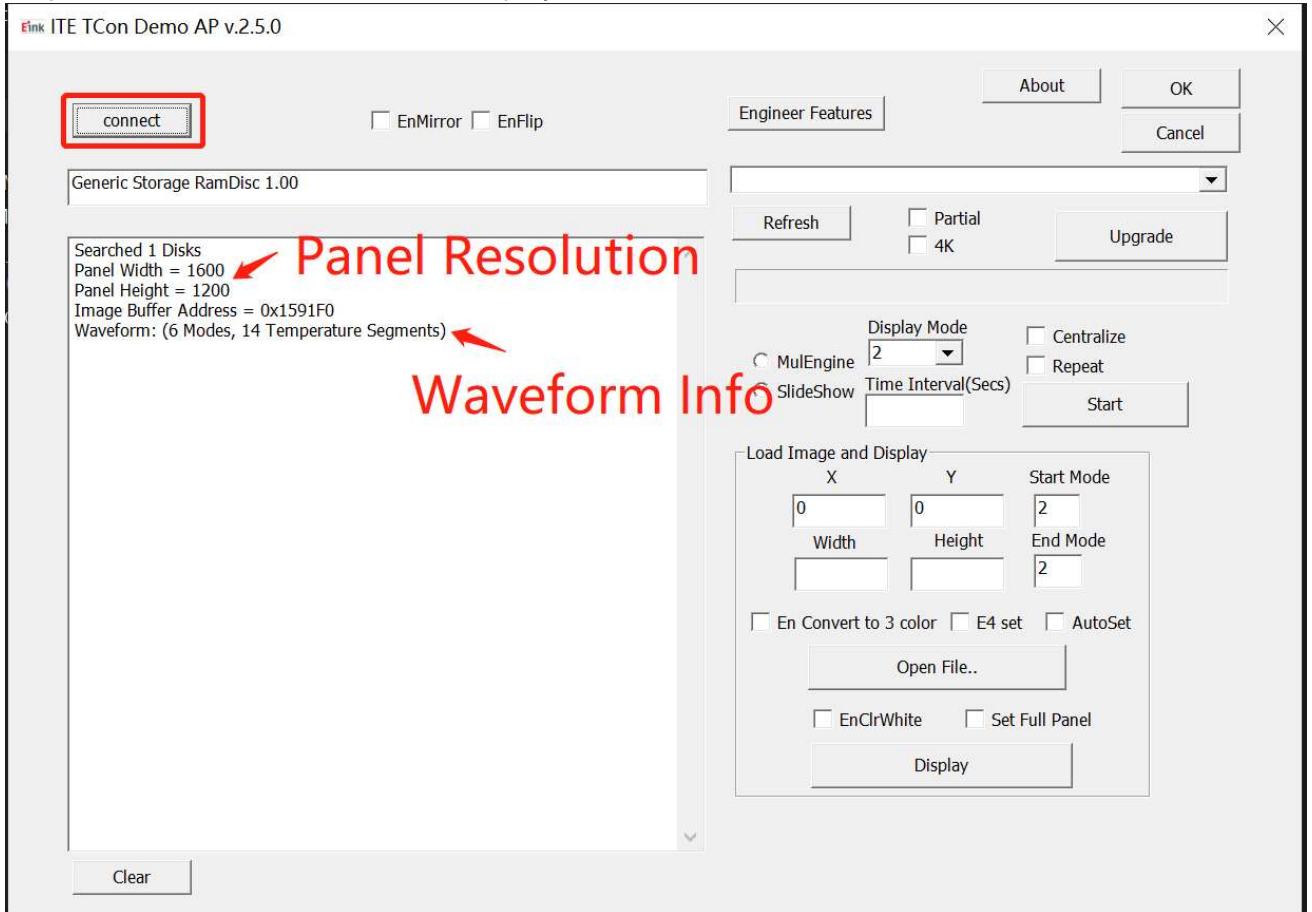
Eink ITE TCon Demo AP v.2.5.0

connect

EnMirror EnFlip

Engineer Features

About

OK

Cancel

Generic Storage RamDisc 1.00

Refresh

Partial

4K

Upgrade

Searched 1 Disks
Panel Width = 1600
Panel Height = 1200
Image Buffer Address = 0x1591F0
Waveform: (6 Modes, 14 Temperature Segments)

Panel Resolution

Waveform Info

Display Mode

2

Centralize

Repeat

MulEngine

SlideShow

Time Interval(Secs)

Start

Load Image and Display

X

Y

Start Mode

0

0

2

Width

Height

End Mode

2

En Convert to 3 color E4 set AutoSet

Open File..

EnClrWhite Set Full Panel

Display

Clear